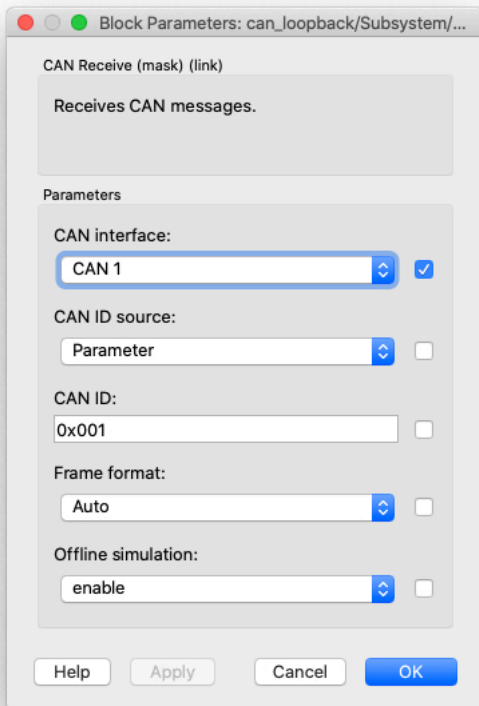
Block Parameters: can_loopback/Subsystem/...

CAN Receive (mask) (link)

Receives CAN messages.

Parameters

CAN interface:

CAN 1

CAN ID source:

Parameter

CAN ID:

0x001

Frame format:

Auto

Offline simulation:

enable

Help Apply Cancel OK